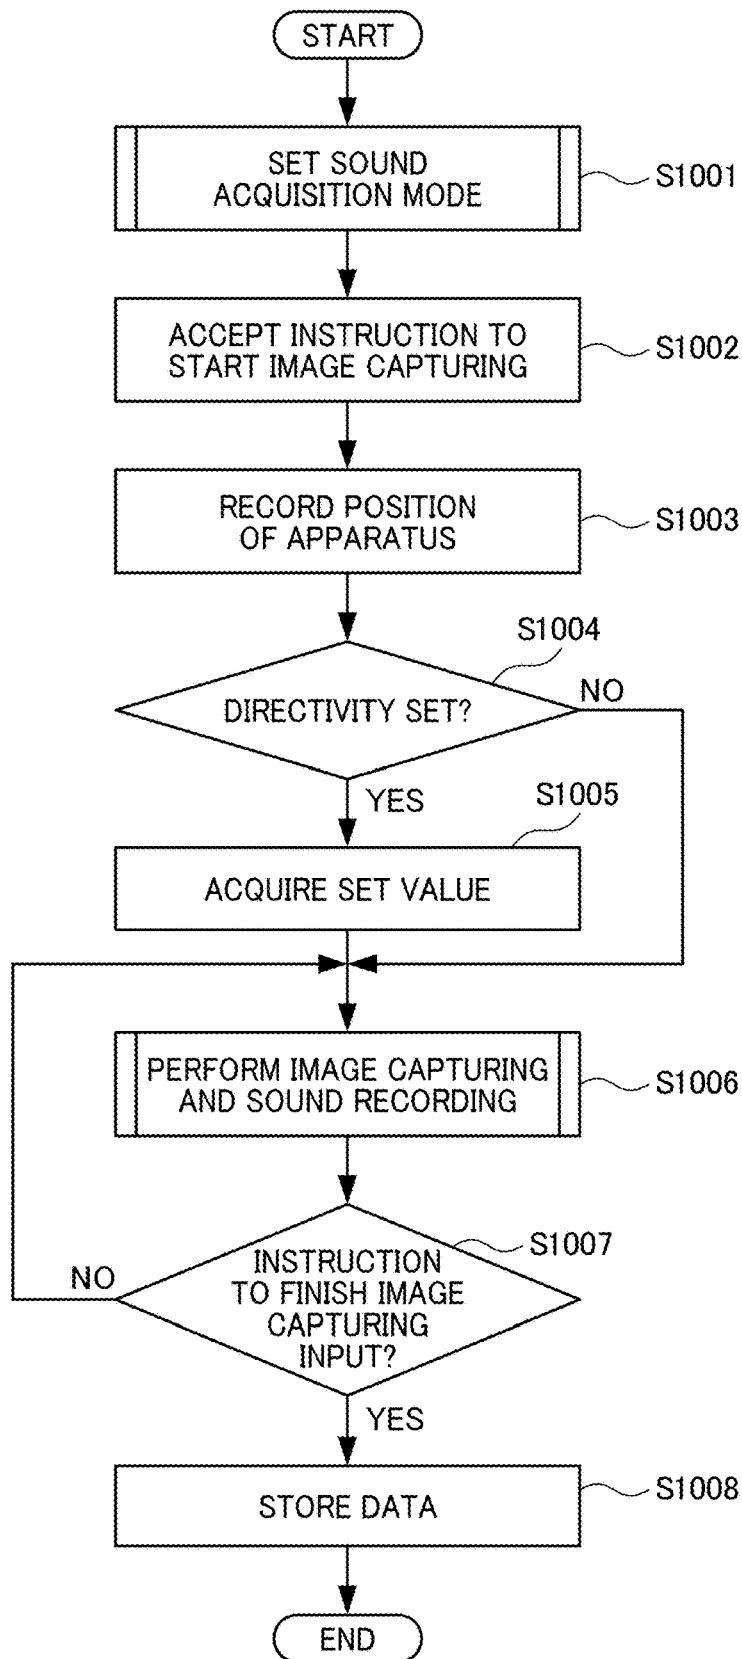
START

SET SOUND ACQUISITION MODE

S1001

ACCEPT INSTRUCTION TO START IMAGE CAPTURING

S1002

RECORD POSITION OF APPARATUS

S1003

S1004

DIRECTIVITY SET?

NO

YES

S1005

ACQUIRE SET VALUE

PERFORM IMAGE CAPTURING AND SOUND RECORDING

S1006

S1007

NO

INSTRUCTION TO FINISH IMAGE CAPTURING INPUT?

YES

STORE DATA

S1008

END